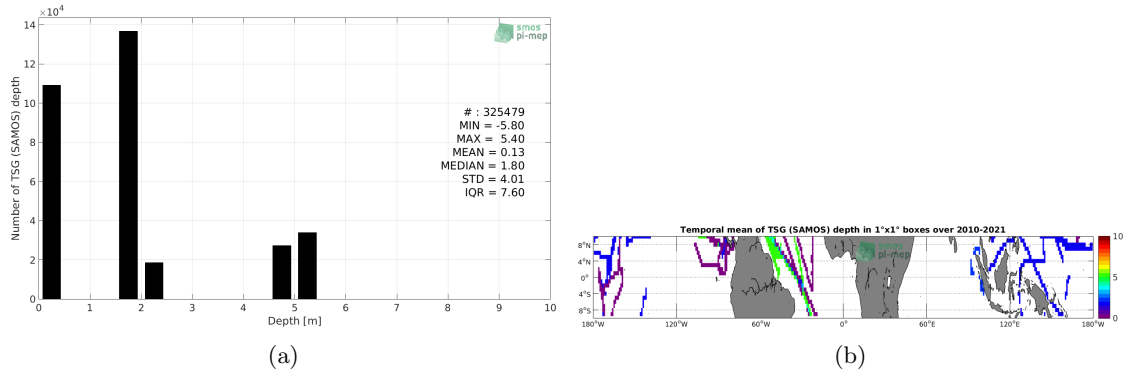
$\times10^4$
14
12
10
8
6
4
2
0
Number of TSG (SAMOS) depth
smos pi-mep
# : 325479
MIN = -5.80
MAX = 5.40
MEAN = 0.13
MEDIAN = 1.80
STD = 4.01
IQR = 7.60
0 1 2 3 4 5 6 7 8 9 10
Depth [m]
(a)

Temporal mean of TSG (SAMOS) depth in 1°x1° boxes over 2010-2021
8°N
4°N
0°
4°S
8°S
180°W 120°W 60°W 0° 60°E 120°E 180°W
smos pi-mep
10
5
0
(b)